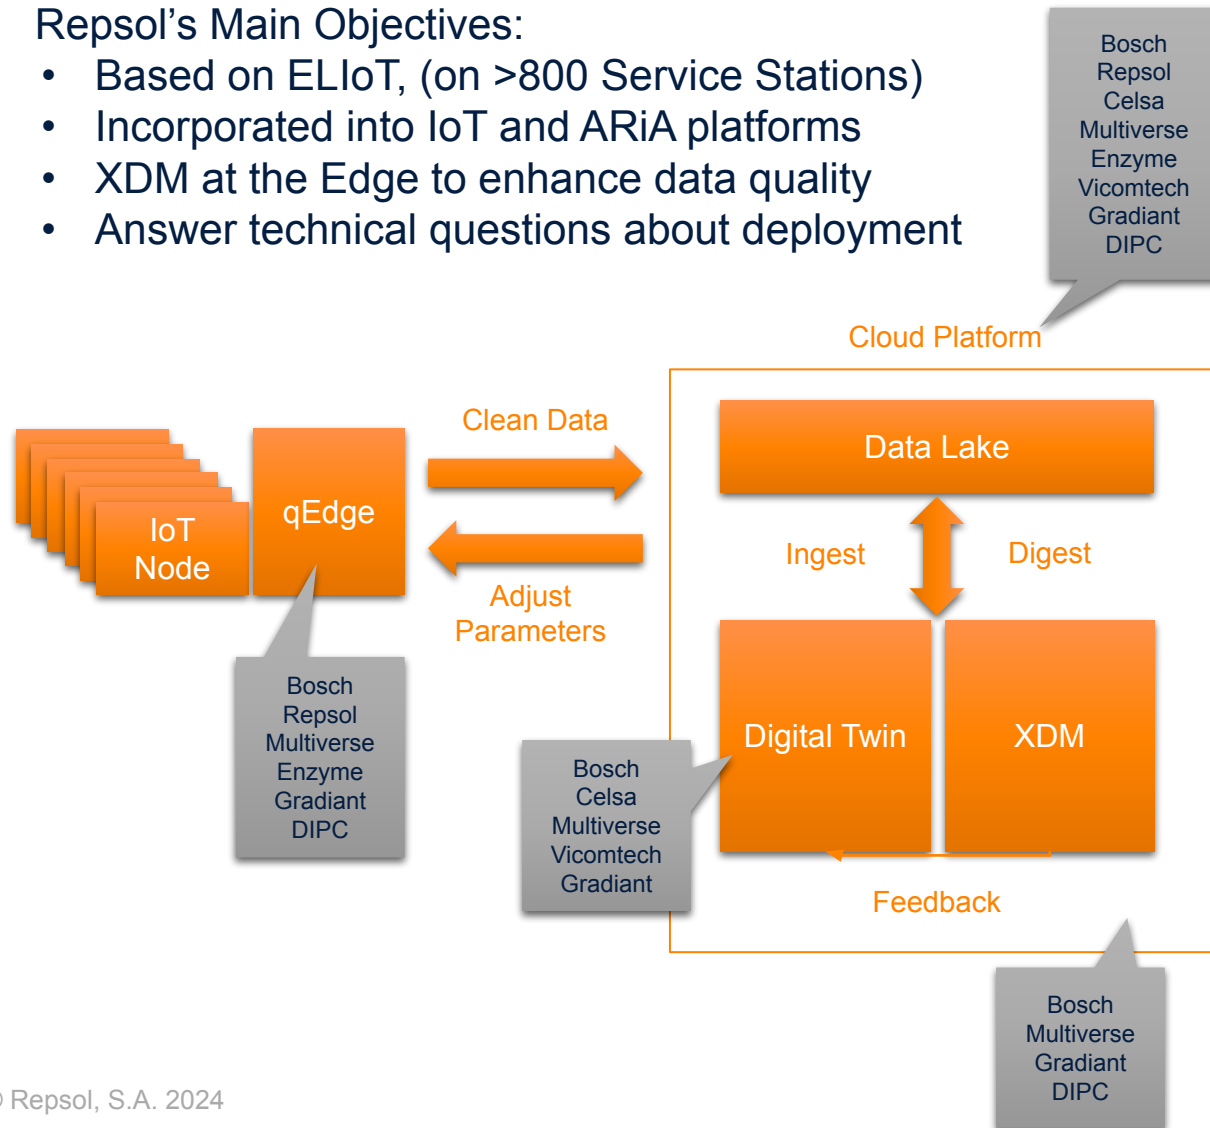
Repsol's Main Objectives:
• Based on ELIoT, (on >800 Service Stations)
• Incorporated into IoT and ARiA platforms
• XDM at the Edge to enhance data quality
• Answer technical questions about deployment

Bosch
Repsol
Celsa
Multiverse
Enzyme
Vicomtech
Gradiant
DIPC

Cloud Platform

Clean Data

Data Lake

IoT Node

qEdge

Adjust Parameters

Ingest

Digest

Digital Twin

XDM

Bosch
Repsol
Multiverse
Enzyme
Gradiant
DIPC

Bosch
Celsa
Multiverse
Vicomtech
Gradiant

Feedback

Bosch
Multiverse
Gradiant
DIPC

© Repsol, S.A. 2024